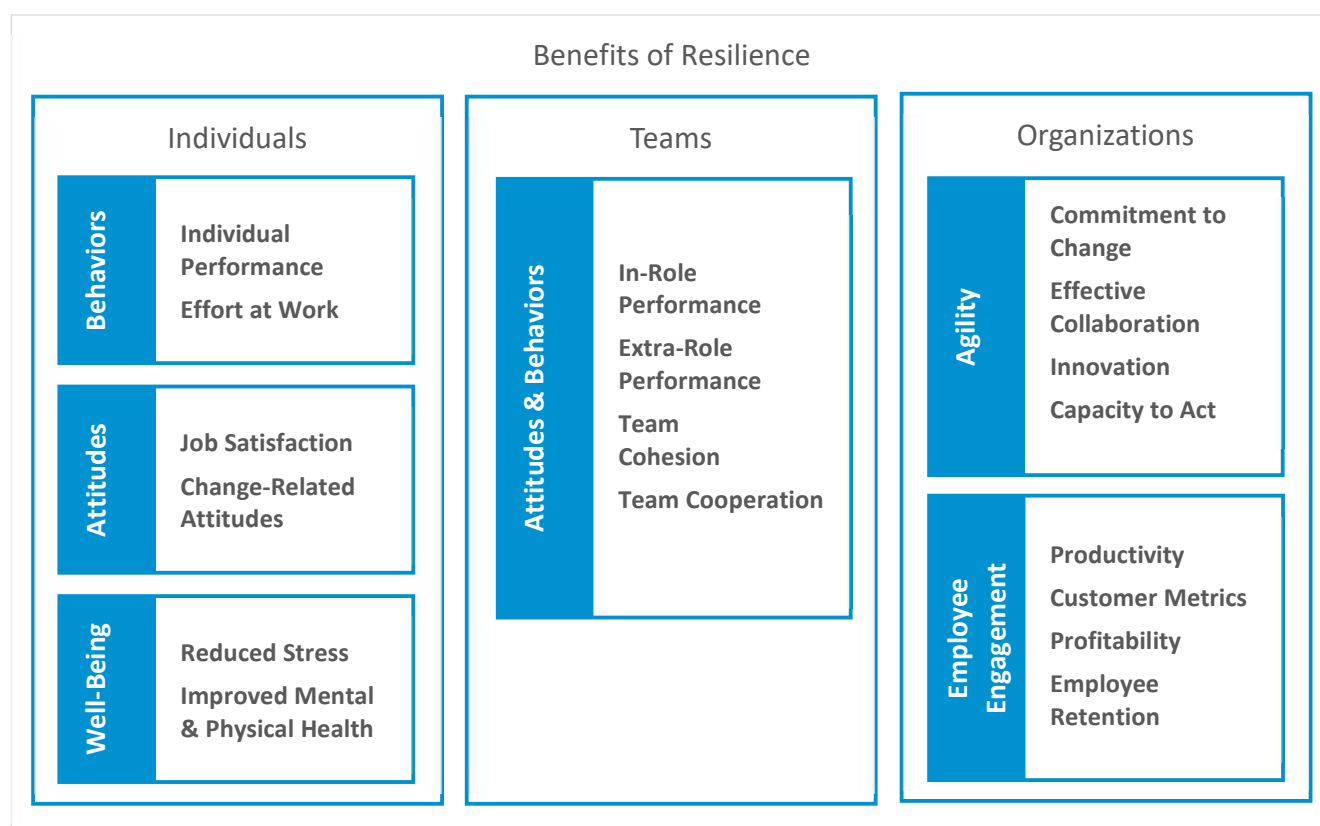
Benefits of Resilience

Individuals

Behaviors

Individual Performance

Effort at Work

Attitudes

Job Satisfaction

Change-Related Attitudes

Well-Being

Reduced Stress

Improved Mental & Physical Health

Teams

Attitudes & Behaviors

In-Role Performance

Extra-Role Performance

Team Cohesion

Team Cooperation

Organizations

Agility

Commitment to Change

Effective Collaboration

Innovation

Capacity to Act

Employee Engagement

Productivity

Customer Metrics

Profitability

Employee Retention